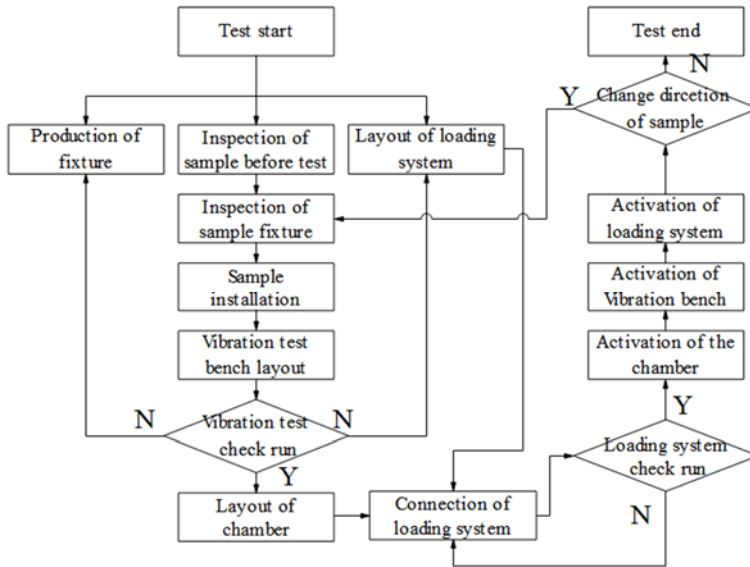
Test start

Production of fixture

Inspection of sample before test

Layout of loading system

Inspection of sample fixture

Sample installation

Vibration test bench layout

N

Vibration test check run

N

Y

Layout of chamber

Connection of loading system

Test end

N

Y

Change dircetion of sample

Activation of loading system

Activation of Vibration bench

Activation of the chamber

Y

Loading system check run

N